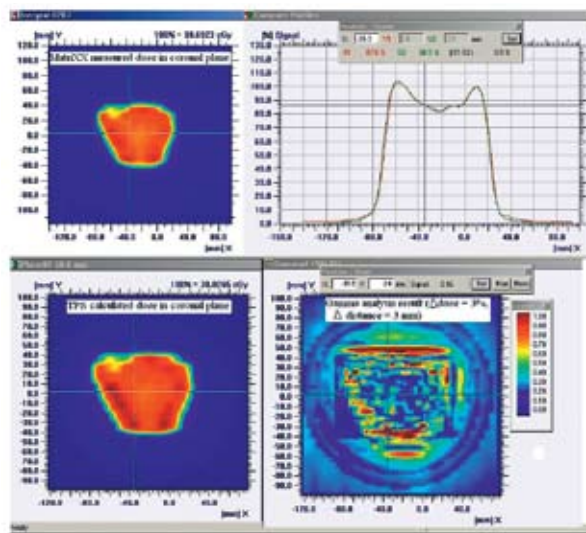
[mm] Y
100% = 30.6523 cGy
MatriXX measured dose in coronal plane
120.0
100.0
80.0
60.0
40.0
20.0
0.0
-20.0
-40.0
-60.0
-80.0
-100.0
-120.0
-120.0
-80.0
-40.0
0.0
40.0
[mm] X

[%] Signal
120.0
110.0
100.0
90.0
80.0
70.0
60.0
50.0
40.0
30.0
20.0
10.0
0.0
-160.0
-120.0
-80.0
-40.0
0.0
40.0
80.0
[mm] X
Set

[mm] Y
100% = 30.0195 cGy
TPS calculated dose in coronal plane
100.0
80.0
60.0
40.0
20.0
0.0
-20.0
-40.0
-60.0
-80.0
-100.0
-120.0
-80.0
-40.0
0.0
40.0
[mm] X

Gamma analysis result (Δ dose = 3%, Δ distance = 3 mm)
Set
1.00
0.90
0.80
0.70
0.60
0.50
0.40
0.30
0.20
0.10
0.00
100.0
80.0
60.0
40.0
20.0
0.0
-20.0
-40.0
-60.0
-80.0
-100.0
-120.0
-80.0
-40.0
0.0
40.0
[mm] X
Ready